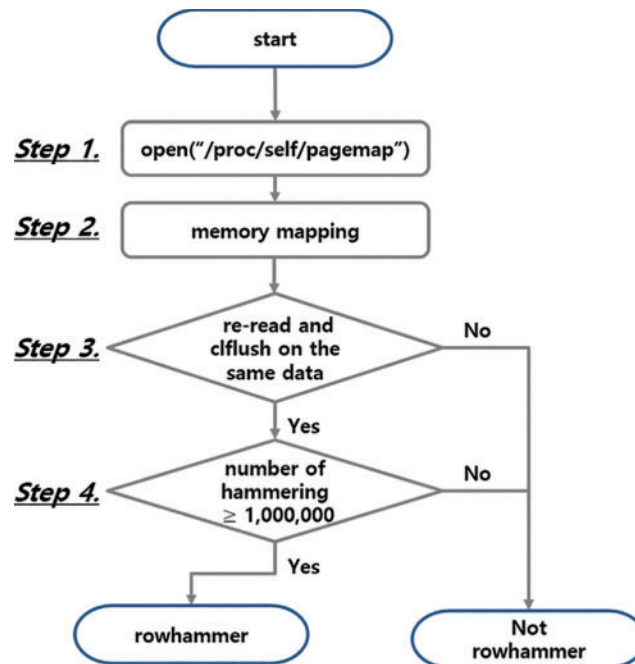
start

Step 1.
open("/proc/self/pagemap")

Step 2.
memory mapping

Step 3.
re-read and clflush on the same data

No

Yes

Step 4.
number of hammering $\geq$ 1,000,000

No

Yes

rowhammer

Not rowhammer